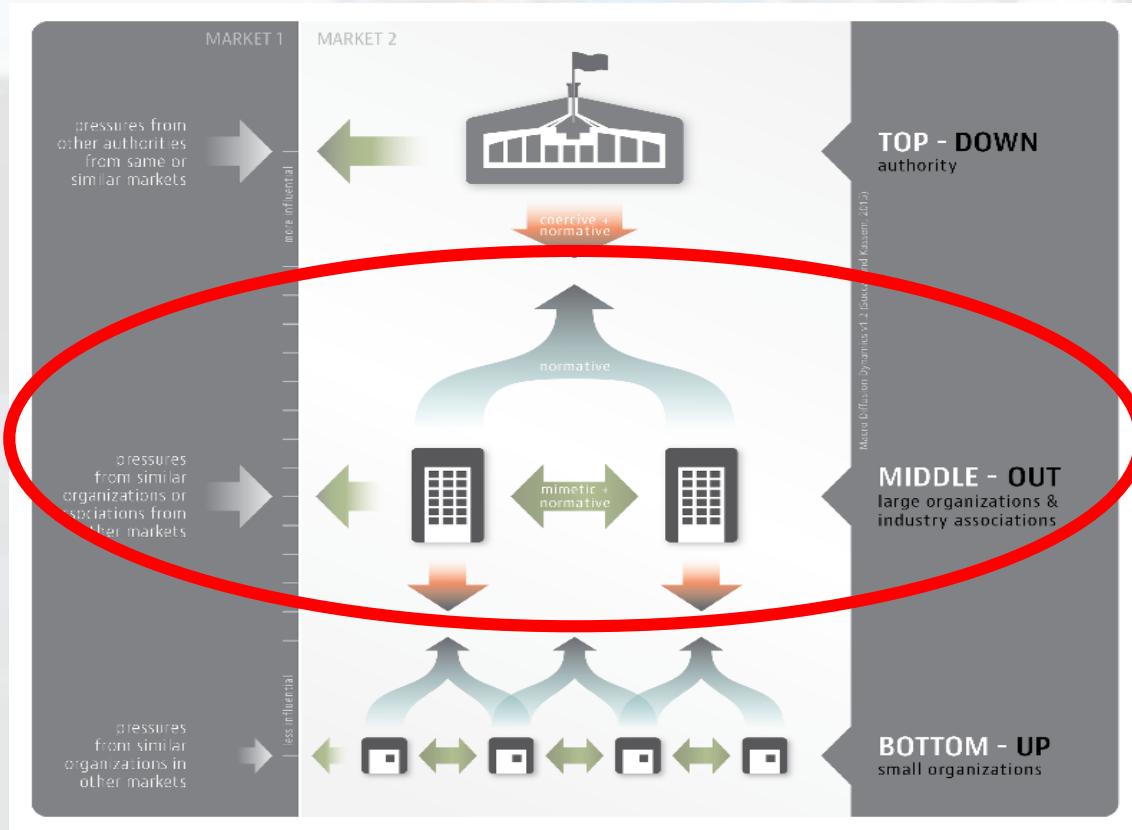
MARKET 1

MARKET 2

pressures from other authorities from same or similar markets

more influential

TOP - DOWN
authority

coercive + normative

Macro Diffusion Dynamics v1.2 (Succar and Kassem, 2015)

normative

pressures from similar organizations or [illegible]sociations from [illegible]ther markets

mimetic + normative

MIDDLE - OUT
large organizations & industry associations

less influential

pressures from similar organizations in other markets

BOTTOM - UP
small organizations